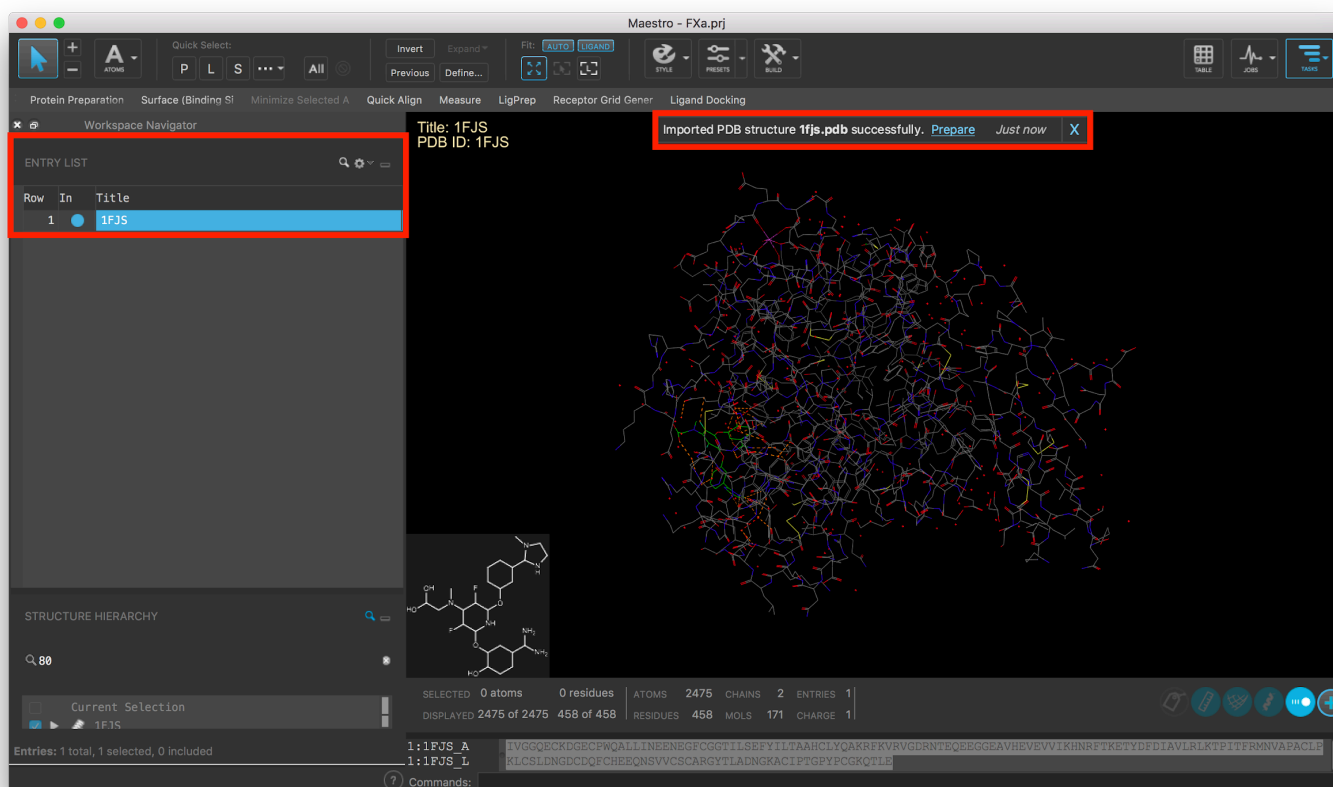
Maestro - FXa.prj

ATOMS
Quick Select:
P L S ··· All
Invert
Expand
Previous
Define...
Fit: AUTO LIGAND
STYLE
PRESETS
BUILD
TABLE
JOBS
TASKS

Protein Preparation Surface (Binding Si Minimize Selected A Quick Align Measure LigPrep Receptor Grid Gener Ligand Docking

Workspace Navigator

ENTRY LIST

| Row | In | Title |
|---|---|---|
| 1 | | 1FJS |

STRUCTURE HIERARCHY

80

Current Selection
1FJS

Entries: 1 total, 1 selected, 0 included

Title: 1FJS
PDB ID: 1FJS

Imported PDB structure 1fjs.pdb successfully. Prepare Just now X

OH
HO
F
F
O
O
NH
N
NH
NH$_2$
NH$_2$

SELECTED 0 atoms 0 residues
DISPLAYED 2475 of 2475 458 of 458
ATOMS 2475 CHAINS 2 ENTRIES 1
RESIDUES 458 MOLS 171 CHARGE 1

1:1FJS_A IVGGQECKDGECPWQALLINEENEGFCGGTILSEFYILTAAHCLYQAKRFKVRVGDRNTEQEEGGEAVHEVEVVIKHNRFTKETYDFDIAVLRLKTPITFRMNVAPACLP
1:1FJS_L KLCSLDNGDCDQFCHEEQNSVVCSCARGYTLADNGKACIPTGPYPCGKQTLE

Commands: